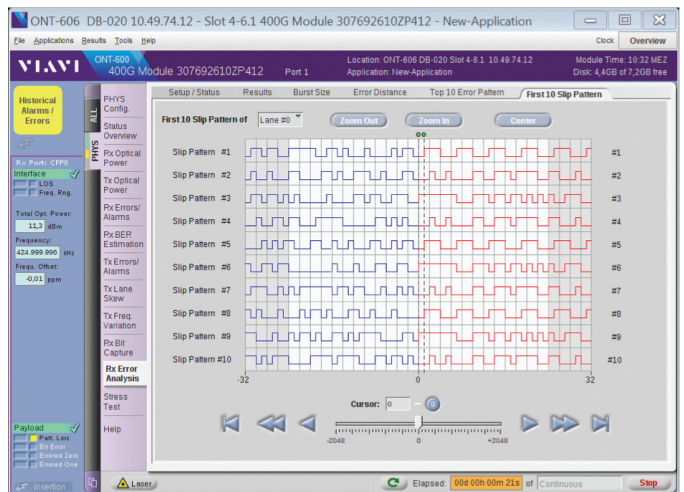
ONT-606 DB-020 10.49.74.12 - Slot 4-6.1 400G Module 307692610ZP412 - New-Application

File Applications Results Tools Help

Clock Overview

VIAVI ONT-600 400G Module 307692610ZP412 Port 1

Location: ONT-606 DB-020 Slot 4-6.1 10.49.74.12
Application: New-Application

Module Time: 10:32 MEZ
Disk: 4,4GB of 7,2GB free

Historical Alarms / Errors

ALL

PHYS

Rx Port: CFP8

Interface

LOS

Freq. Rng.

Total Opt. Power:
11,3 dBm

Frequency:
424.999.996 kHz

Frequ. Offset:
-0,01 ppm

Payload

Patt. Loss

Bit Error

Entered Zeros

Entered Ones

Insertion

PHYS Config.

Status Overview

Rx Optical Power

Tx Optical Power

Rx Errors/ Alarms

Rx BER Estimation

Tx Errors/ Alarms

Tx Lane Skew

Tx Freq. Variation

Rx Bit Capture

Rx Error Analysis

Stress Test

Help

Setup / Status | Results | Burst Size | Error Distance | Top 10 Error Pattern | First 10 Slip Pattern

First 10 Slip Pattern of Lane #0

Zoom Out | Zoom In | Center

Slip Pattern #1 | #1
Slip Pattern #2 | #2
Slip Pattern #3 | #3
Slip Pattern #4 | #4
Slip Pattern #5 | #5
Slip Pattern #6 | #6
Slip Pattern #7 | #7
Slip Pattern #8 | #8
Slip Pattern #9 | #9
Slip Pattern #10 | #10

-32 0 32

Cursor: 0

-2048 0 +2048

Laser

Elapsed: 00d 00h 00m 21s of Continuous

Stop